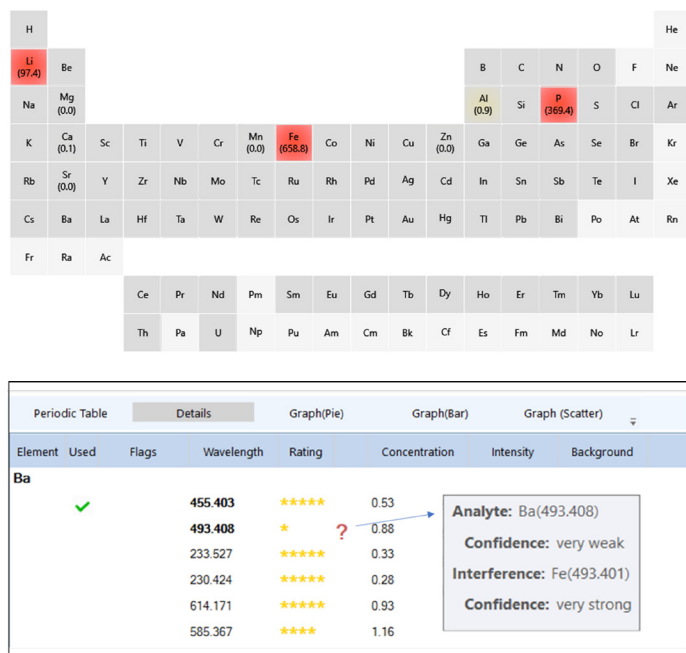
H He
Li (97.4) Be B C N O F Ne
Na Mg (0.0) Al (0.9) Si P (369.4) S Cl Ar
K Ca (0.1) Sc Ti V Cr Mn (0.0) Fe (658.8) Co Ni Cu Zn (0.0) Ga Ge As Se Br Kr
Rb Sr (0.0) Y Zr Nb Mo Tc Ru Rh Pd Ag Cd In Sn Sb Te I Xe
Cs Ba La Hf Ta W Re Os Ir Pt Au Hg Tl Pb Bi Po At Rn
Fr Ra Ac
Ce Pr Nd Pm Sm Eu Gd Tb Dy Ho Er Tm Yb Lu
Th Pa U Np Pu Am Cm Bk Cf Es Fm Md No Lr

Periodic Table Details Graph(Pie) Graph(Bar) Graph (Scatter)

| Element | Used | Flags | Wavelength | Rating | Concentration | Intensity | Background |
|---|---|---|---|---|---|---|---|
| Ba | | | | | | | |
| | ✓ | | 455.403 | ★★★★★ | 0.53 | | |
| | | | 493.408 | ★ ? | 0.88 | | |
| | | | 233.527 | ★★★★★ | 0.33 | | |
| | | | 230.424 | ★★★★★ | 0.28 | | |
| | | | 614.171 | ★★★★★ | 0.93 | | |
| | | | 585.367 | ★★★★ | 1.16 | | |

Analyte: Ba(493.408)
Confidence: very weak
Interference: Fe(493.401)
Confidence: very strong